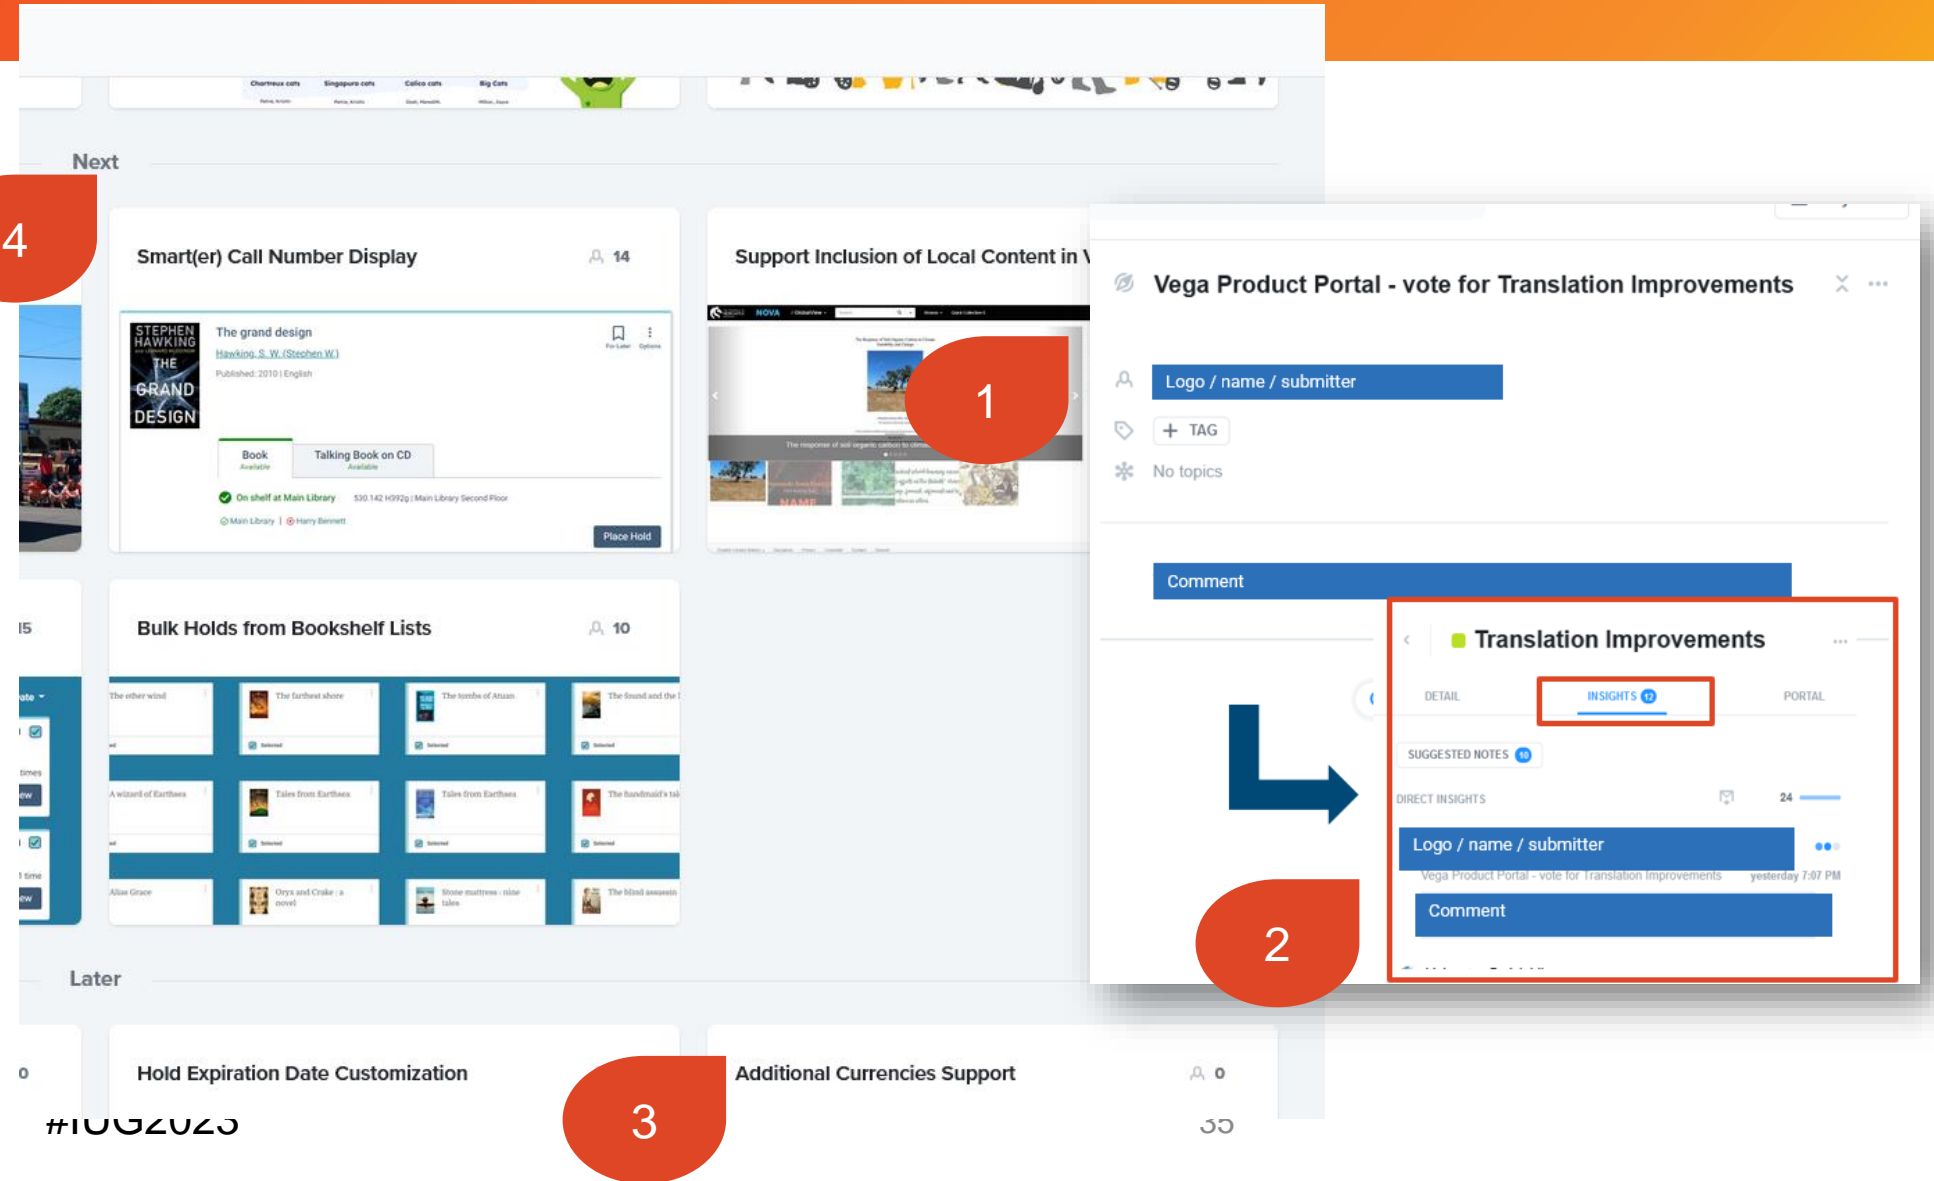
Chartreux cats Singapura cats Calico cats Big Cats

Next

4

Smart(er) Call Number Display 14

STEPHEN HAWKING THE GRAND DESIGN

The grand design
Hawking, S. W. (Stephen W.)
Published: 2010 | English

Book Available
Talking Book on CD Available

On shelf at Main Library 530.142 H392g | Main Library Second Floor
Main Library | Harry Bennett

Place Hold

Support Inclusion of Local Content in V

NOVA

1

Vega Product Portal - vote for Translation Improvements

Logo / name / submitter

+ TAG

No topics

Comment

Translation Improvements

DETAIL INSIGHTS 12 PORTAL

SUGGESTED NOTES 10

DIRECT INSIGHTS 24

Logo / name / submitter

Vega Product Portal - vote for Translation Improvements yesterday 7:07 PM

Comment

2

15

Bulk Holds from Bookshelf Lists 10

The other wind
The farthest shore
The tombs of Atuan
The found and the l
A wizard of Earthsea
Tales from Earthsea
Tales from Earthsea
The handmaid's tal
Alias Grace
Oryx and Crake : a novel
Stone mattress : nine tales
The blind assassin

Later

Hold Expiration Date Customization

3

Additional Currencies Support 0

#IUG2023

35